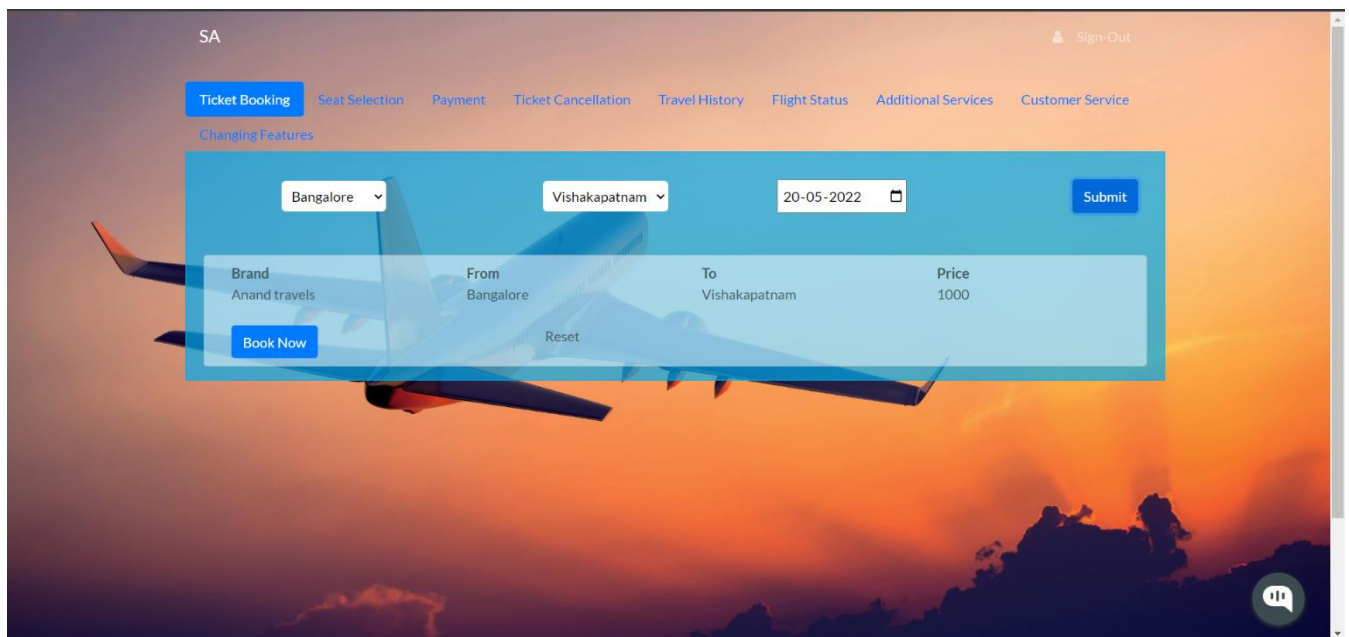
SA

Sign-Out

Ticket Booking Seat Selection Payment Ticket Cancellation Travel History Flight Status Additional Services Customer Service Changing Features

Bangalore

Vishakapatnam

20-05-2022

Submit

| Brand | From | To | Price |
|---|---|---|---|
| Anand travels | Bangalore | Vishakapatnam | 1000 |

Book Now

Reset